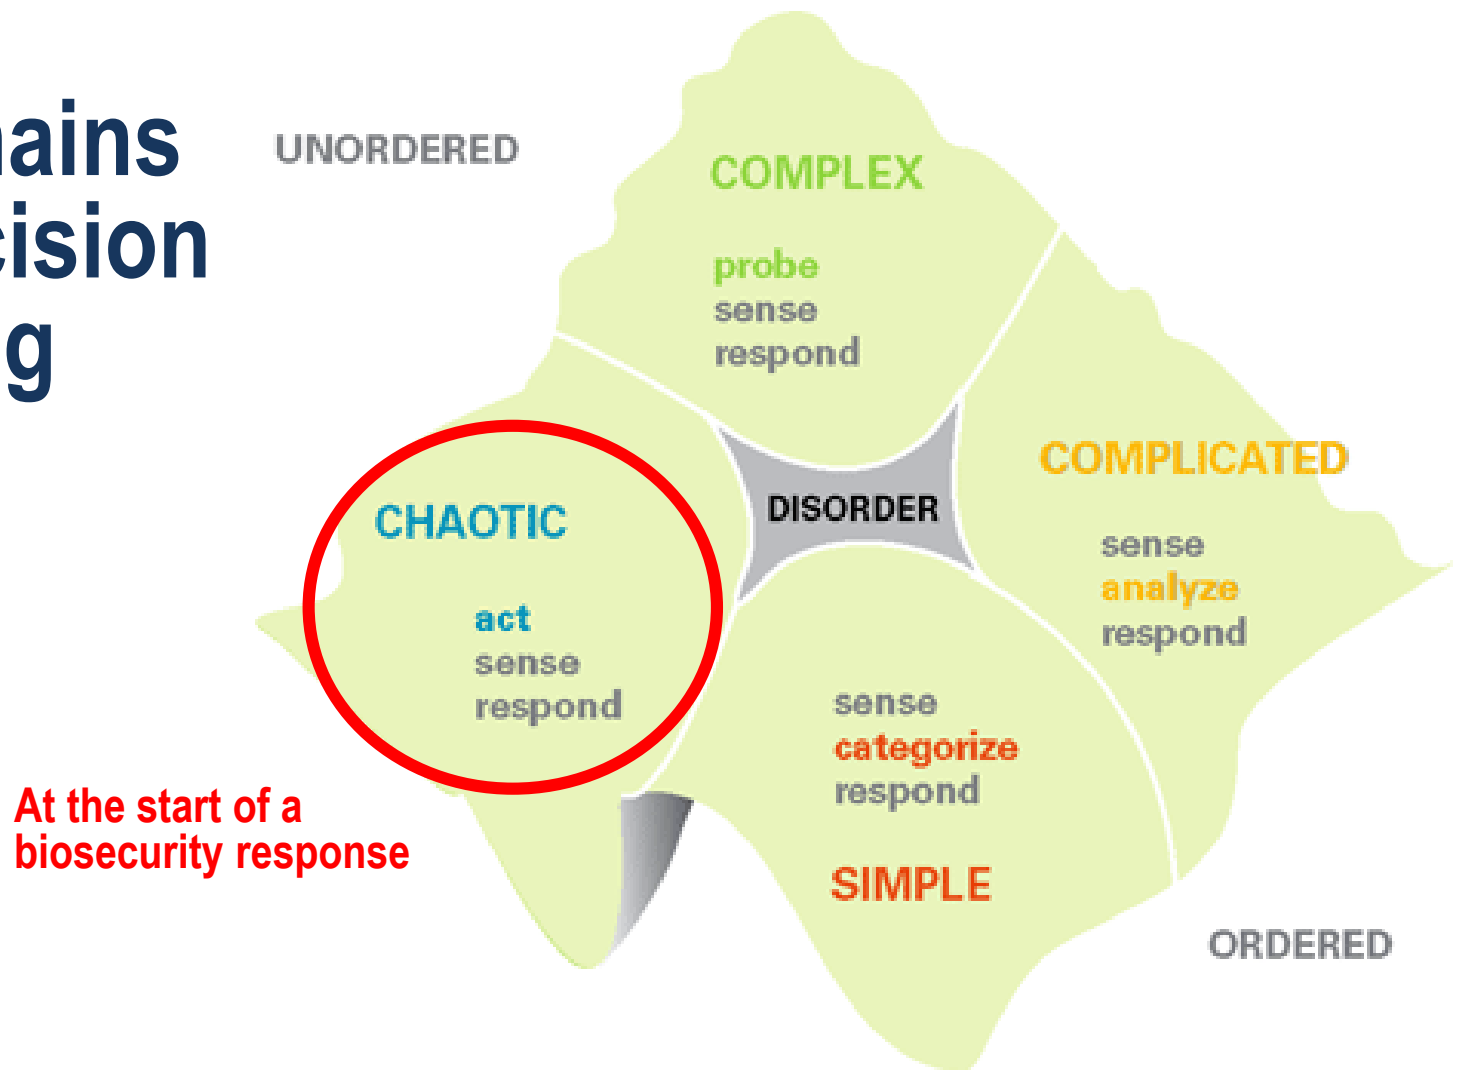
ains
cision
g

UNORDERED

COMPLEX

probe
sense
respond

COMPLICATED

sense
analyze
respond

DISORDER

CHAOTIC

act
sense
respond

sense
categorize
respond

SIMPLE

ORDERED

At the start of a biosecurity response